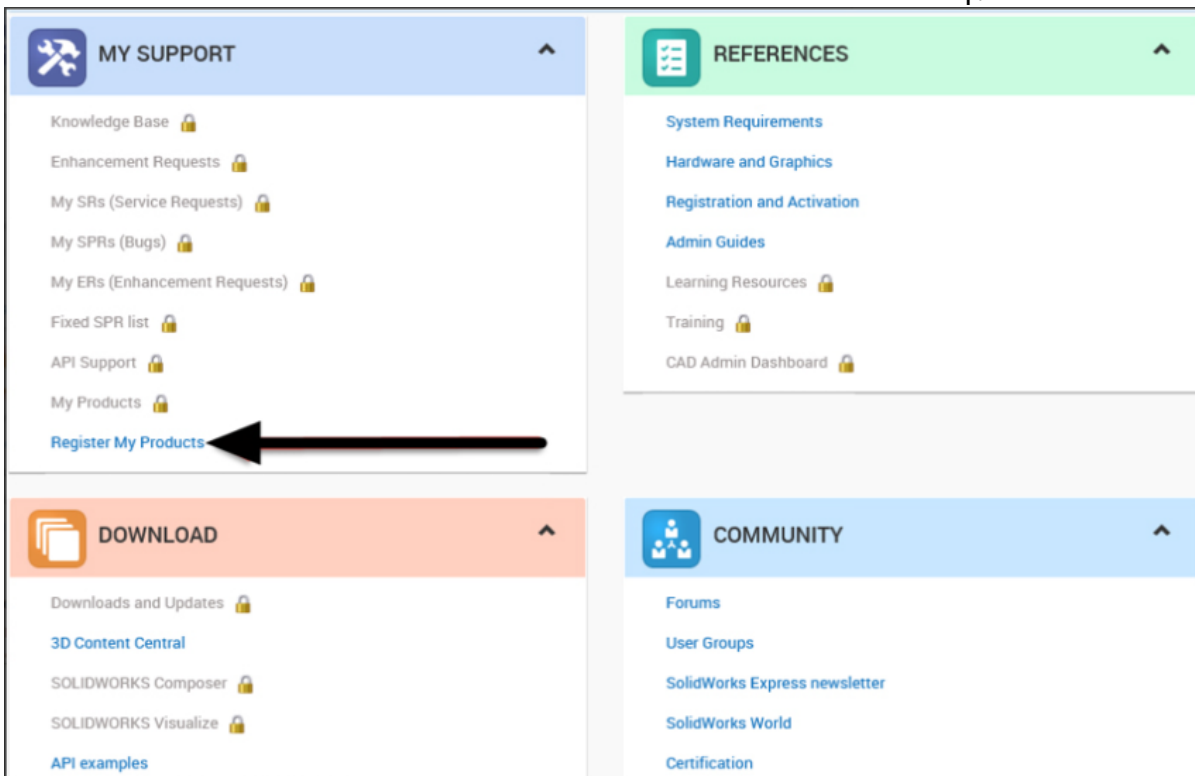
MY SUPPORT

Knowledge Base
Enhancement Requests
My SRs (Service Requests)
My SPRs (Bugs)
My ERs (Enhancement Requests)
Fixed SPR list
API Support
My Products
Register My Products

REFERENCES

System Requirements
Hardware and Graphics
Registration and Activation
Admin Guides
Learning Resources
Training
CAD Admin Dashboard

DOWNLOAD

Downloads and Updates
3D Content Central
SOLIDWORKS Composer
SOLIDWORKS Visualize
API examples

COMMUNITY

Forums
User Groups
SolidWorks Express newsletter
SolidWorks World
Certification